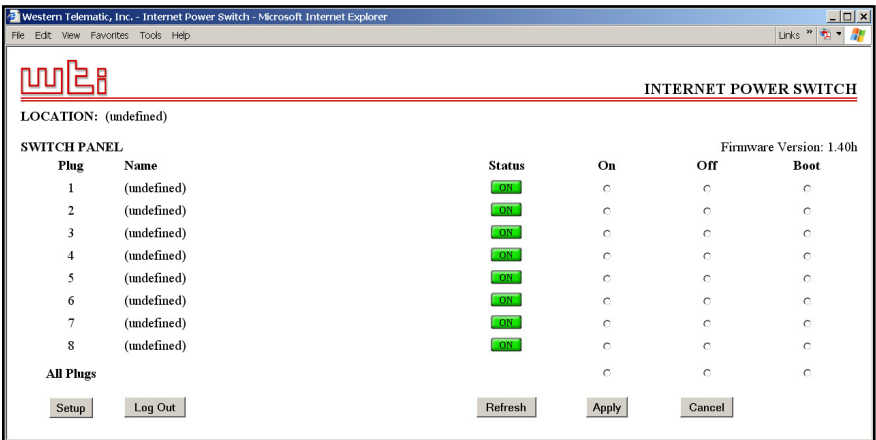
Western Telematic, Inc. - Internet Power Switch - Microsoft Internet Explorer

File Edit View Favorites Tools Help

Links »

wti

INTERNET POWER SWITCH

LOCATION: (undefined)

SWITCH PANEL

Firmware Version: 1.40h

| Plug | Name | Status | On | Off | Boot |
|---|---|---|---|---|---|
| 1 | (undefined) | ON | | | |
| 2 | (undefined) | ON | | | |
| 3 | (undefined) | ON | | | |
| 4 | (undefined) | ON | | | |
| 5 | (undefined) | ON | | | |
| 6 | (undefined) | ON | | | |
| 7 | (undefined) | ON | | | |
| 8 | (undefined) | ON | | | |
| All Plugs | | | | | |

Setup Log Out Refresh Apply Cancel